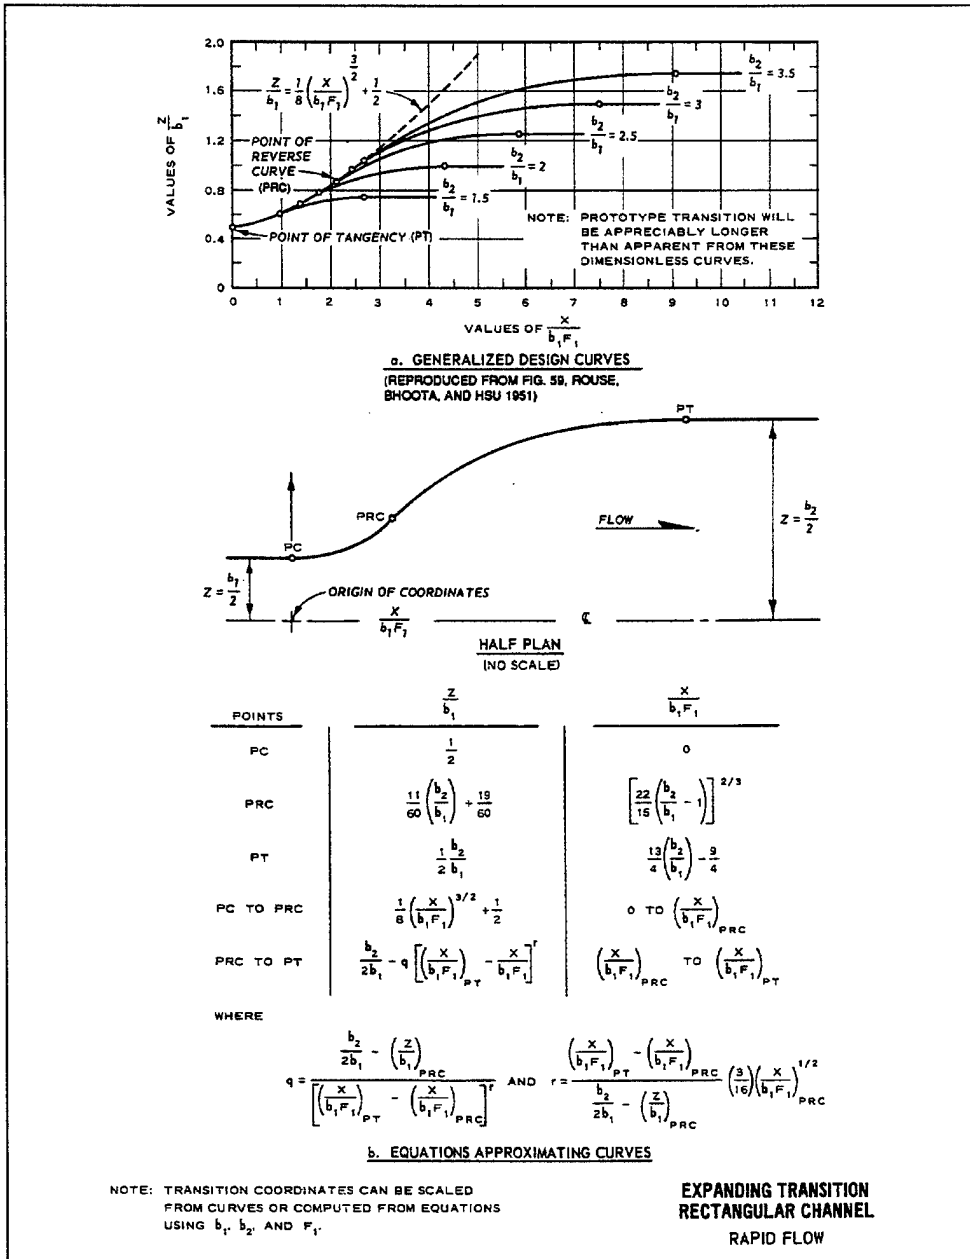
2.0

1.6

1.2

0.8

0.4

0

VALUES OF $\frac{Z}{b_1}$

$\frac{Z}{b_1} = \frac{1}{8}\left(\frac{X}{b_1F_1}\right)^{\frac{3}{2}} + \frac{1}{2}$

$\frac{b_2}{b_1} = 3.5$

$\frac{b_2}{b_1} = 3$

$\frac{b_2}{b_1} = 2.5$

$\frac{b_2}{b_1} = 2$

$\frac{b_2}{b_1} = 1.5$

POINT OF REVERSE CURVE (PRC)

POINT OF TANGENCY (PT)

NOTE: PROTOTYPE TRANSITION WILL BE APPRECIABLY LONGER THAN APPARENT FROM THESE DIMENSIONLESS CURVES.

0 1 2 3 4 5 6 7 8 9 10 11 12

VALUES OF $\frac{X}{b_1F_1}$

a. GENERALIZED DESIGN CURVES

(REPRODUCED FROM FIG. 59, ROUSE, BHOOTA, AND HSU 1951)

PT

PRC

FLOW

$Z = \frac{b_2}{2}$

PC

$Z = \frac{b_1}{2}$

ORIGIN OF COORDINATES

$\frac{X}{b_1F_1}$

℄

HALF PLAN

(NO SCALE)

| POINTS | $\frac{Z}{b_1}$ | $\frac{X}{b_1F_1}$ |
|---|---|---|
| PC | $\frac{1}{2}$ | 0 |
| PRC | $\frac{11}{60}\left(\frac{b_2}{b_1}\right) + \frac{19}{60}$ | $\left[\frac{22}{15}\left(\frac{b_2}{b_1} - 1\right)\right]^{2/3}$ |
| PT | $\frac{1}{2}\frac{b_2}{b_1}$ | $\frac{13}{4}\left(\frac{b_2}{b_1}\right) - \frac{9}{4}$ |
| PC TO PRC | $\frac{1}{8}\left(\frac{X}{b_1F_1}\right)^{3/2} + \frac{1}{2}$ | 0 TO $\left(\frac{X}{b_1F_1}\right)_{PRC}$ |
| PRC TO PT | $\frac{b_2}{2b_1} - q\left[\left(\frac{X}{b_1F_1}\right)_{PT} - \frac{X}{b_1F_1}\right]^r$ | $\left(\frac{X}{b_1F_1}\right)_{PRC}$ TO $\left(\frac{X}{b_1F_1}\right)_{PT}$ |

WHERE

$q = \frac{\frac{b_2}{2b_1} - \left(\frac{Z}{b_1}\right)_{PRC}}{\left[\left(\frac{X}{b_1F_1}\right)_{PT} - \left(\frac{X}{b_1F_1}\right)_{PRC}\right]^r}$ AND $r = \frac{\left(\frac{X}{b_1F_1}\right)_{PT} - \left(\frac{X}{b_1F_1}\right)_{PRC}}{\frac{b_2}{2b_1} - \left(\frac{Z}{b_1}\right)_{PRC}}\left(\frac{3}{16}\right)\left(\frac{X}{b_1F_1}\right)^{1/2}_{PRC}$

b. EQUATIONS APPROXIMATING CURVES

NOTE: TRANSITION COORDINATES CAN BE SCALED FROM CURVES OR COMPUTED FROM EQUATIONS USING $b_1$, $b_2$, AND $F_1$.

EXPANDING TRANSITION
RECTANGULAR CHANNEL
RAPID FLOW